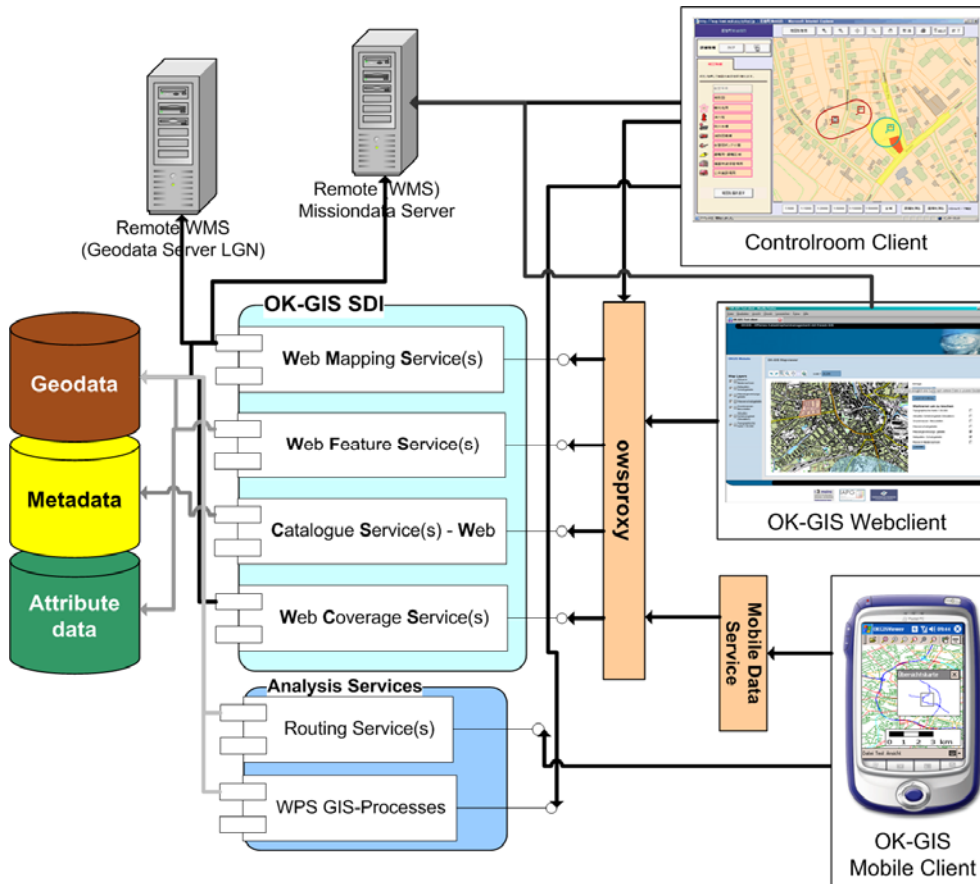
Remote WMS
(Geodata Server LGN)

Remote (WMS)
Missiondata Server

Controlroom Client

OK-GIS SDI

Geodata

Metadata

Attribute data

Web Mapping Service(s)

Web Feature Service(s)

Catalogue Service(s) - Web

Web Coverage Service(s)

owsproxy

OK-GIS Webclient

Mobile Data Service

Analysis Services

Routing Service(s)

WPS GIS-Processes

OK-GIS
Mobile Client